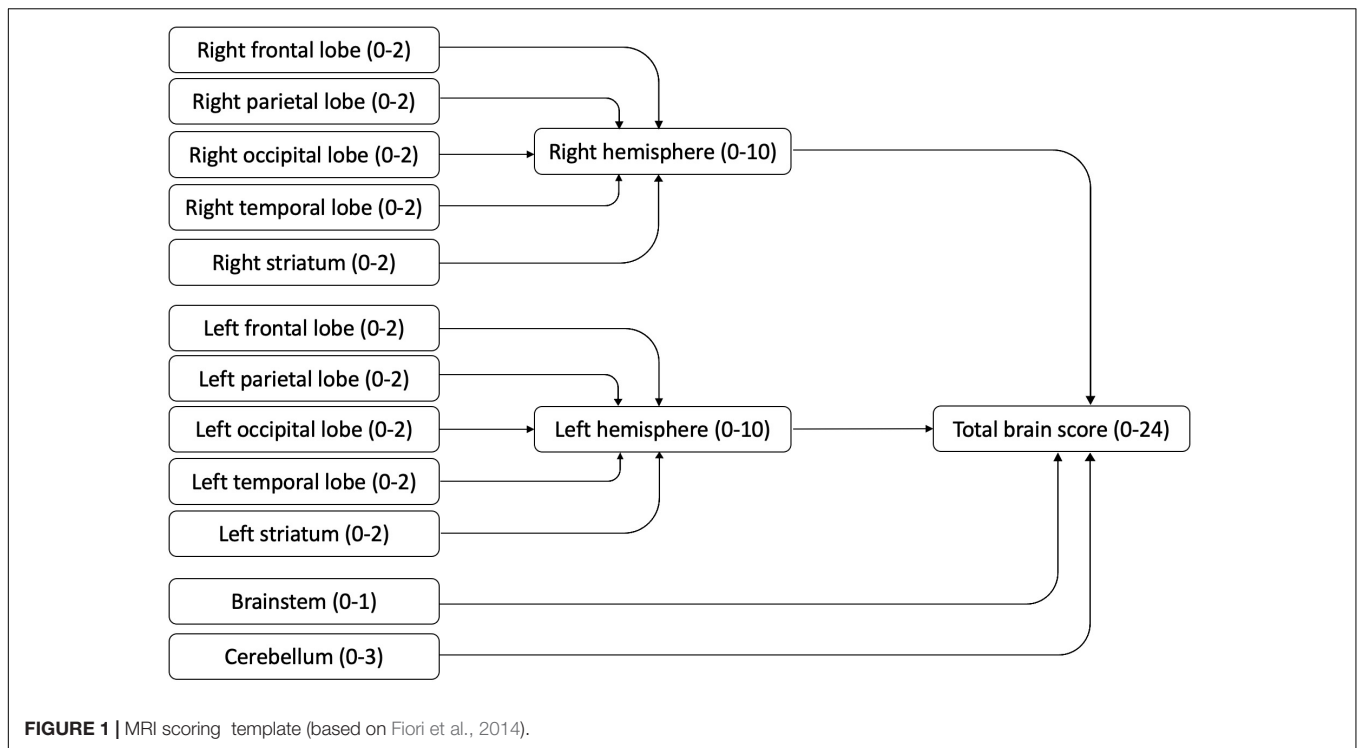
Right frontal lobe (0-2)

Right parietal lobe (0-2)

Right occipital lobe (0-2)

Right temporal lobe (0-2)

Right striatum (0-2)

Right hemisphere (0-10)

Left frontal lobe (0-2)

Left parietal lobe (0-2)

Left occipital lobe (0-2)

Left temporal lobe (0-2)

Left striatum (0-2)

Left hemisphere (0-10)

Total brain score (0-24)

Brainstem (0-1)

Cerebellum (0-3)

FIGURE 1 | MRI scoring template (based on Fiori et al., 2014).